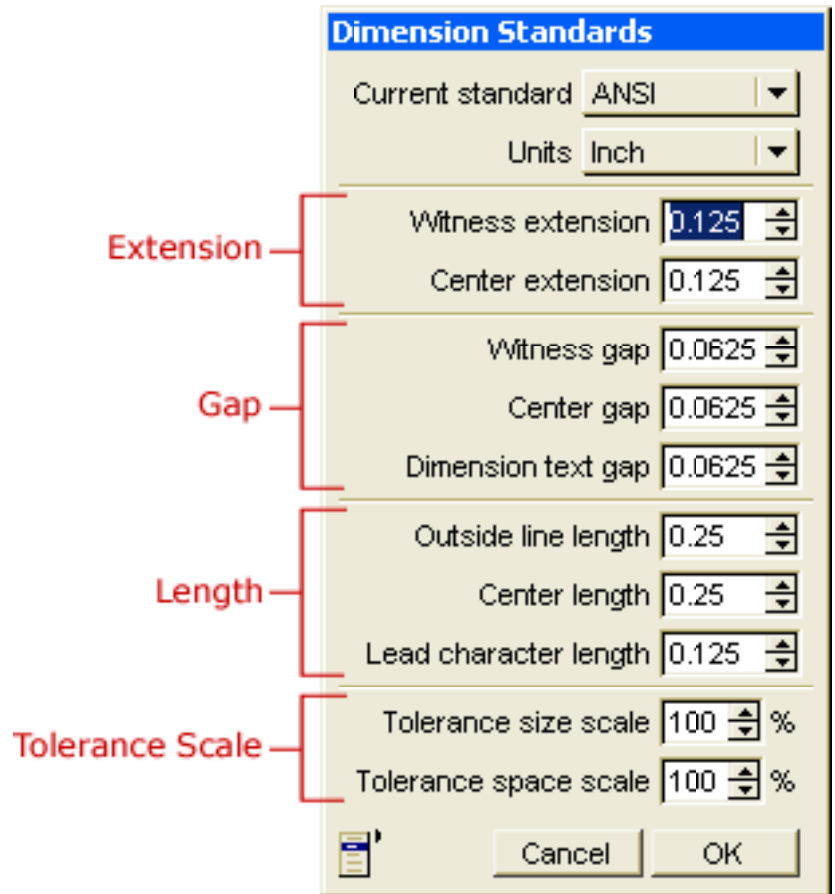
Dimension Standards

Current standard ANSI

Units Inch

Extension

Witness extension 0.125

Center extension 0.125

Gap

Witness gap 0.0625

Center gap 0.0625

Dimension text gap 0.0625

Length

Outside line length 0.25

Center length 0.25

Lead character length 0.125

Tolerance Scale

Tolerance size scale 100 %

Tolerance space scale 100 %

Cancel OK